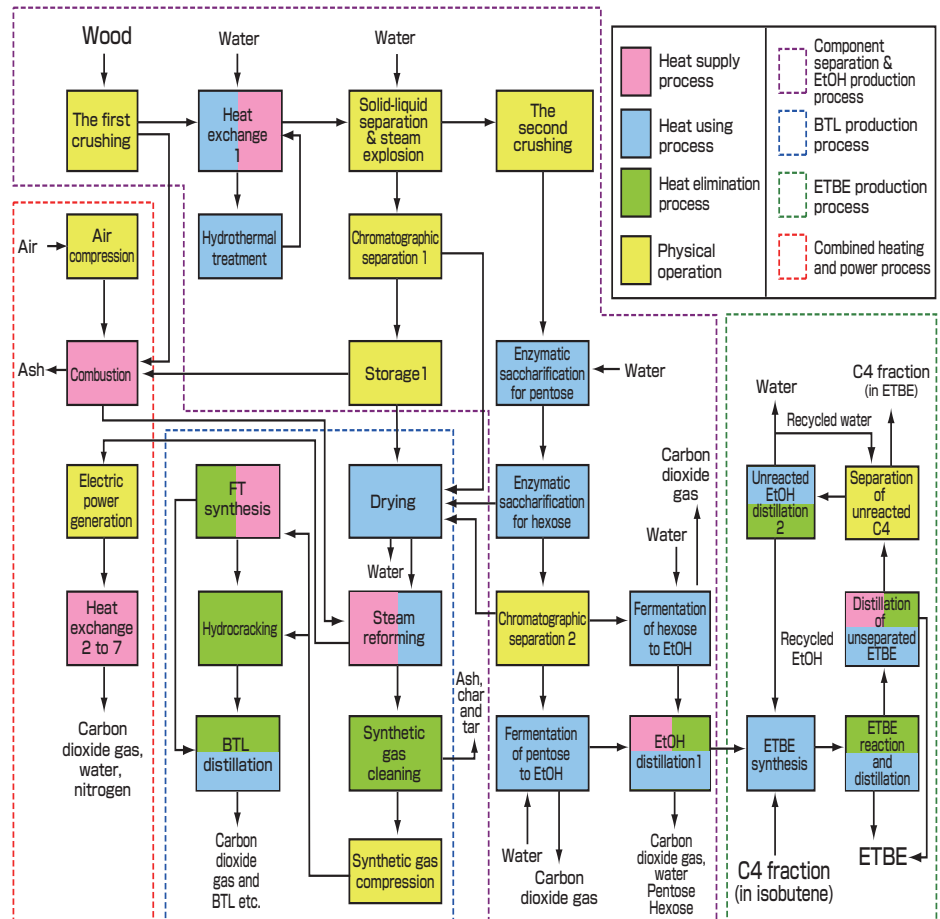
Wood

Water

Water

The first crushing

Heat exchange 1

Solid-liquid separation & steam explosion

The second crushing

Hydrothermal treatment

Chromatographic separation 1

Heat supply process

Heat using process

Heat elimination process

Physical operation

Component separation & EtOH production process

BTL production process

ETBE production process

Combined heating and power process

Air

Air compression

Ash

Combustion

Storage1

Enzymatic saccharification for pentose

Water

Water

C4 fraction (in ETBE)

Recycled water

Electric power generation

FT synthesis

Drying

Enzymatic saccharification for hexose

Carbon dioxide gas

Unreacted EtOH distillation 2

Separation of unreacted C4

Water

Water

Heat exchange 2 to 7

Hydrocracking

Steam reforming

Chromatographic separation 2

Fermentation of hexose to EtOH

Recycled EtOH

Distillation of unseparated ETBE

Ash, char and tar

Carbon dioxide gas, water, nitrogen

BTL distillation

Synthetic gas cleaning

Fermentation of pentose to EtOH

EtOH distillation1

ETBE synthesis

ETBE reaction and distillation

Carbon dioxide gas and BTL etc.

Synthetic gas compression

Water

Carbon dioxide gas

Carbon dioxide gas, water Pentose Hexose

C4 fraction (in isobutene)

ETBE